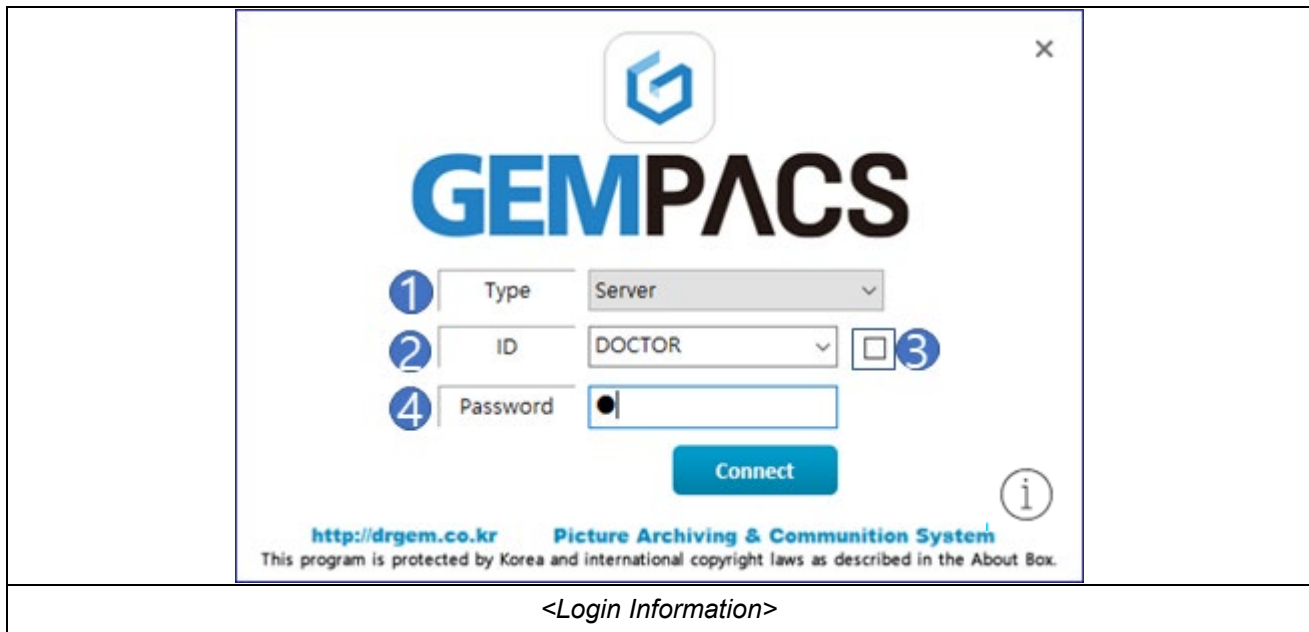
×

GEMPΛCS

1 Type Server

2 ID DOCTOR 3

4 Password ●

Connect

ⓘ

http://drgem.co.kr Picture Archiving & Communition System
This program is protected by Korea and international copyright laws as described in the About Box.

<Login Information>